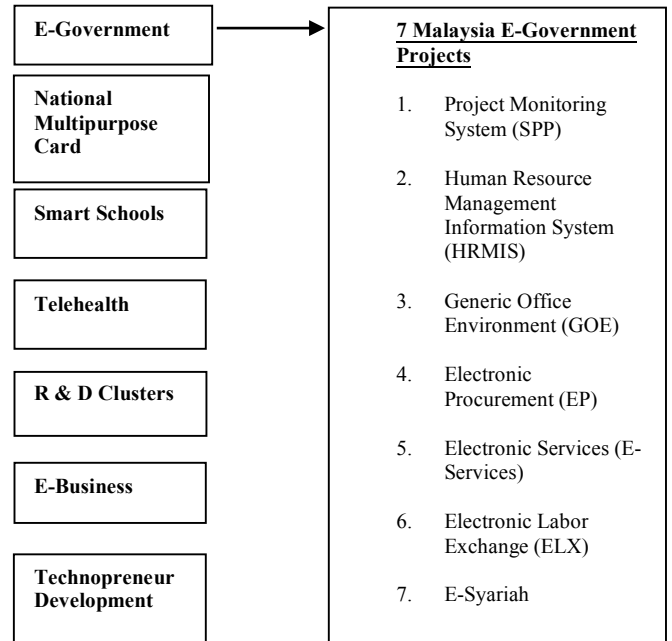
E-Government

National Multipurpose Card

Smart Schools

Telehealth

R & D Clusters

E-Business

Technopreneur Development

7 Malaysia E-Government Projects

1. Project Monitoring System (SPP)

2. Human Resource Management Information System (HRMIS)

3. Generic Office Environment (GOE)

4. Electronic Procurement (EP)

5. Electronic Services (E-Services)

6. Electronic Labor Exchange (ELX)

7. E-Syariah